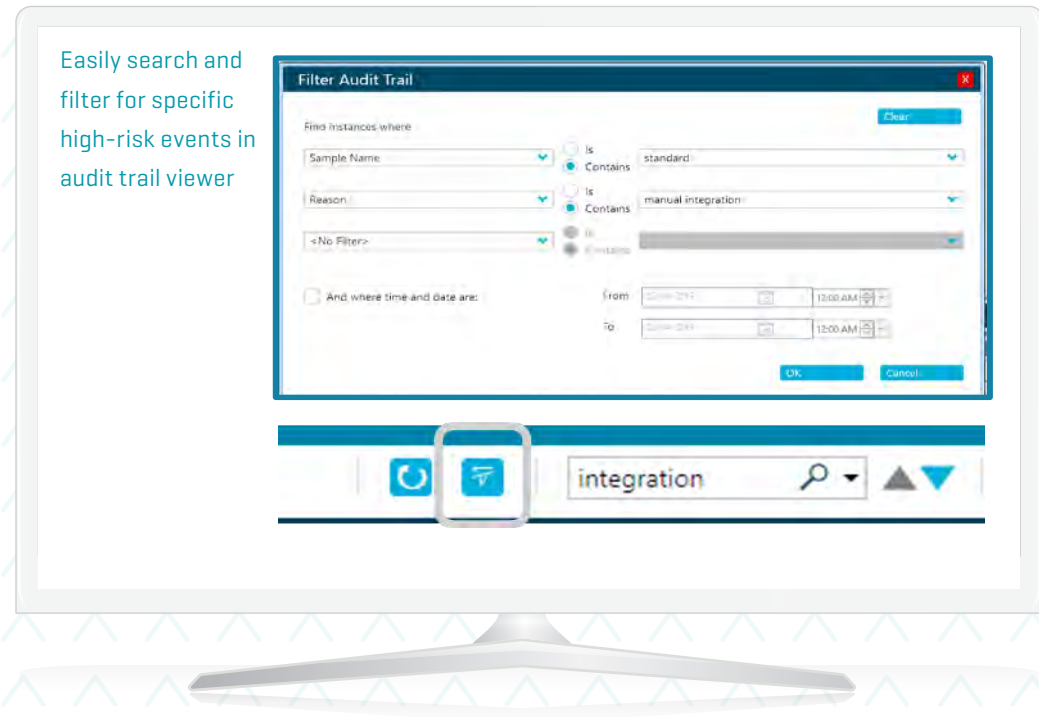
Easily search and filter for specific high-risk events in audit trail viewer

Filter Audit Trail

X

Clear

Find instances where

Sample Name

Is

Contains

standard

Reason

Is

Contains

manual integration

<No Filter>

Is

Contains

And where time and date are:

From

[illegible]

12:00 AM

To

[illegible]

12:00 AM

OK

Cancel

integration